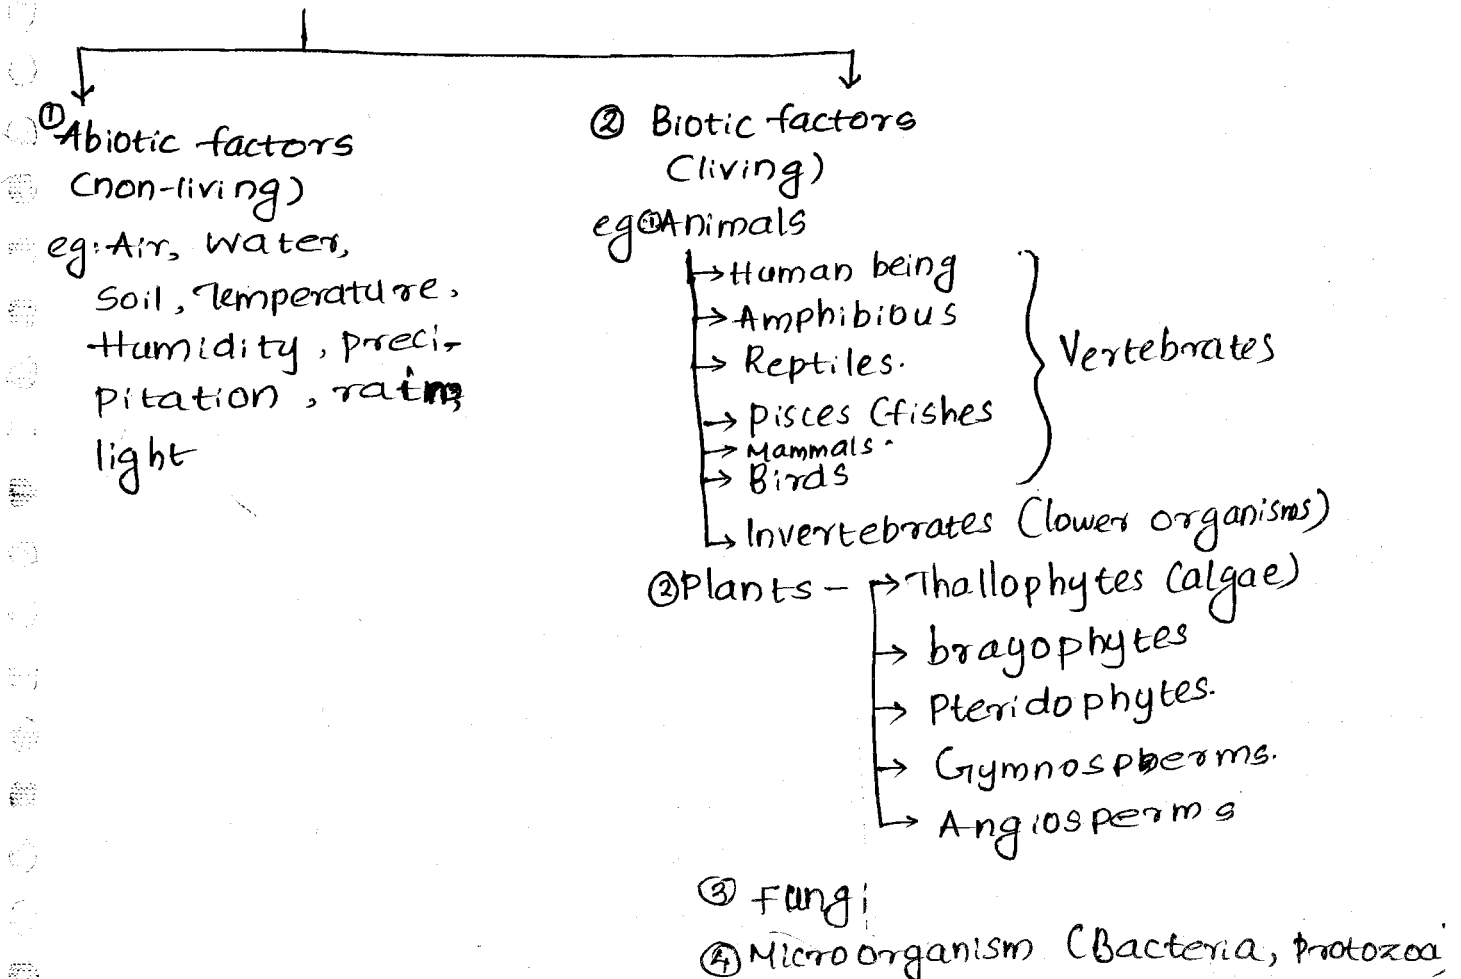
① Abiotic factors (non-living)
eg: Air, Water, Soil, Temperature, Humidity, precipitation, rating light

② Biotic factors (living)
eg ① Animals
→ Human being
→ Amphibious
→ Reptiles.
→ pisces (fishes
→ Mammals.
→ Birds
Vertebrates
→ Invertebrates (lower organisms)
② Plants – → Thallophytes (algae)
→ brayophytes
→ Pteridophytes.
→ Gymnospberms.
→ Angiosperms
③ Fungi
④ Microorganism (Bacteria, protozoa